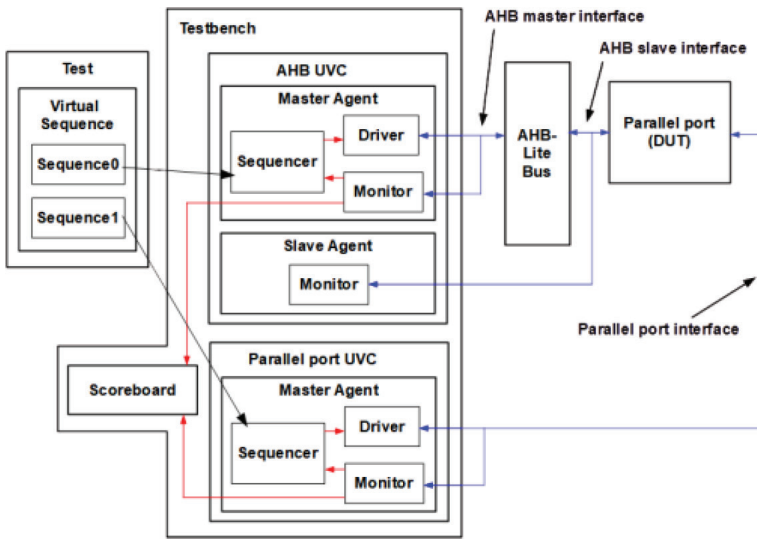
Test

Virtual Sequence

Sequence0

Sequence1

Testbench

AHB UVC

Master Agent

Sequencer

Driver

Monitor

Slave Agent

Monitor

AHB master interface

AHB slave interface

AHB-Lite Bus

Parallel port (DUT)

Parallel port interface

Scoreboard

Parallel port UVC

Master Agent

Sequencer

Driver

Monitor